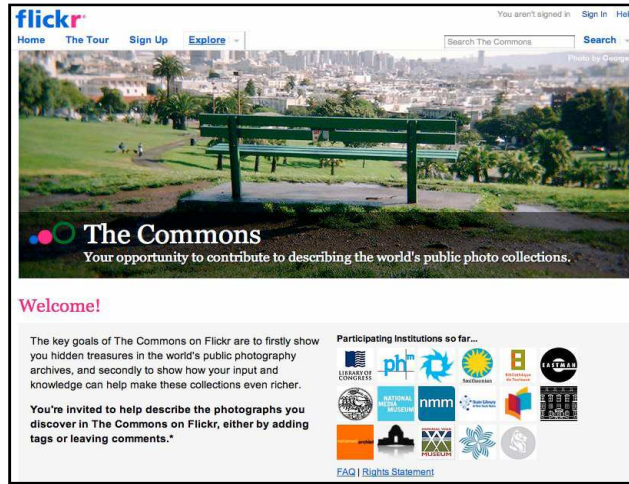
flickr

You aren't signed in Sign In Hel

Home The Tour Sign Up Explore

Search The Commons Search

Photo by George

The Commons

Your opportunity to contribute to describing the world's public photo collections.

Welcome!

The key goals of The Commons on Flickr are to firstly show you hidden treasures in the world's public photography archives, and secondly to show how your input and knowledge can help make these collections even richer.

You're invited to help describe the photographs you discover in The Commons on Flickr, either by adding tags or leaving comments.*

Participating Institutions so far...

LIBRARY OF CONGRESS

ph

Smithsonian

Bibliothèque de Toulouse

EASTMAN

NATIONAL MEDIA MUSEUM

nmm

MUSEUM

FAQ | Rights Statement